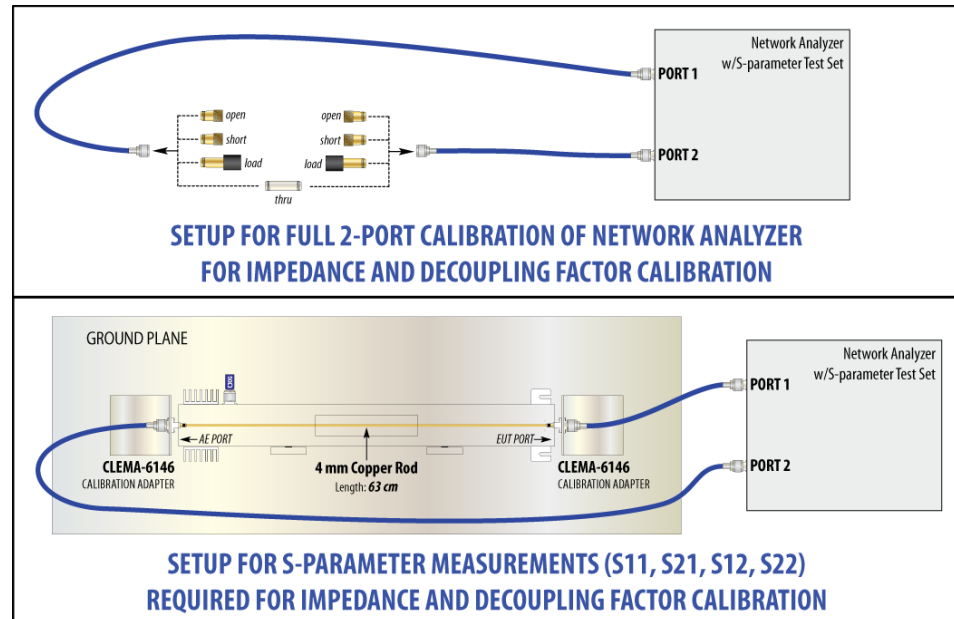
Network Analyzer
w/S-parameter Test Set

PORT 1

PORT 2

open
short
load

open
short
load

thru

SETUP FOR FULL 2-PORT CALIBRATION OF NETWORK ANALYZER
FOR IMPEDANCE AND DECOUPLING FACTOR CALIBRATION

GROUND PLANE

Network Analyzer
w/S-parameter Test Set

PORT 1

PORT 2

AE PORT

EUT PORT

CLEMA-6146
CALIBRATION ADAPTER

4 mm Copper Rod
Length: 63 cm

CLEMA-6146
CALIBRATION ADAPTER

SETUP FOR S-PARAMETER MEASUREMENTS (S11, S21, S12, S22)
REQUIRED FOR IMPEDANCE AND DECOUPLING FACTOR CALIBRATION